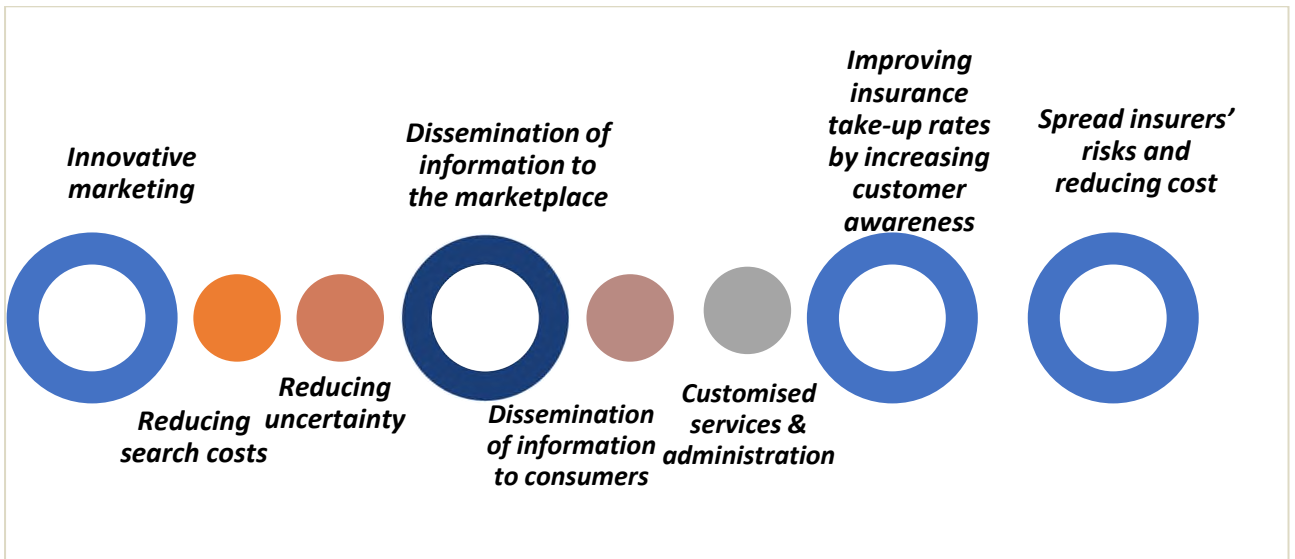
Innovative marketing

Reducing search costs

Reducing uncertainty

Dissemination of information to the marketplace

Dissemination of information to consumers

Customised services & administration

Improving insurance take-up rates by increasing customer awareness

Spread insurers' risks and reducing cost